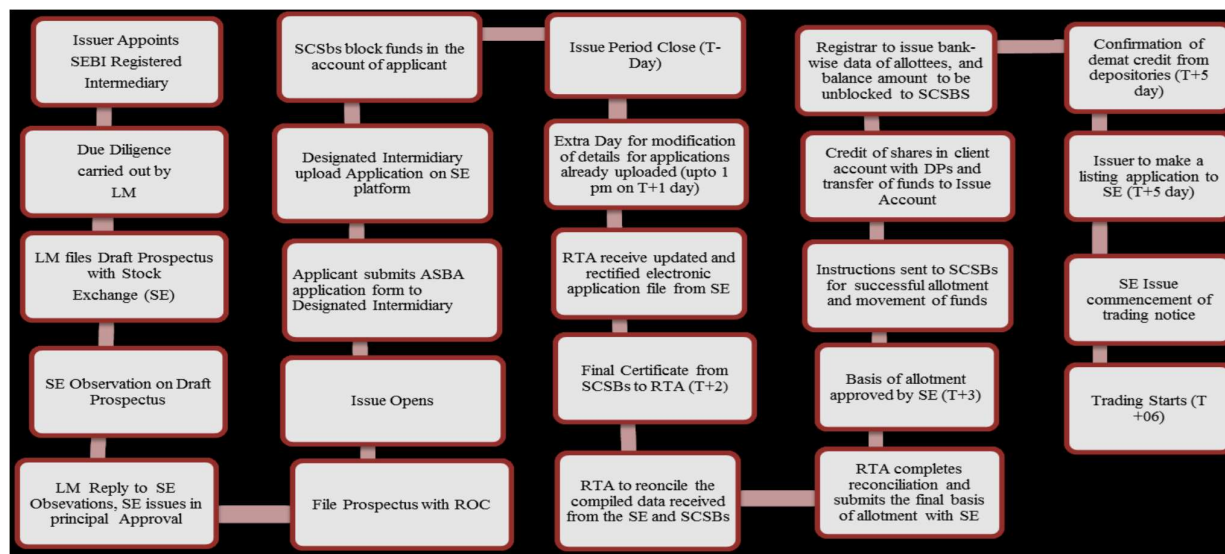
Issuer Appoints SEBI Registered Intermediary

Due Diligence carried out by LM

LM files Draft Prospectus with Stock Exchange (SE)

SE Observation on Draft Prospectus

LM Reply to SE Obsevations, SE issues in principal Approval

File Prospectus with ROC

Issue Opens

Applicant submits ASBA application form to Designated Intermidiary

Designated Intermidiary upload Application on SE platform

SCSBs block funds in the account of applicant

Issue Period Close (T-Day)

Extra Day for modification of details for applications already uploaded (upto 1 pm on T+1 day)

RTA receive updated and rectified electronic application file from SE

Final Certificate from SCSBs to RTA (T+2)

RTA to reconcile the compiled data received from the SE and SCSBs

RTA completes reconciliation and submits the final basis of allotment with SE

Basis of allotment approved by SE (T+3)

Instructions sent to SCSBs for successful allotment and movement of funds

Credit of shares in client account with DPs and transfer of funds to Issue Account

Registrar to issue bank-wise data of allottees, and balance amount to be unblocked to SCSBS

Confirmation of demat credit from depositories (T+5 day)

Issuer to make a listing application to SE (T+5 day)

SE Issue commencement of trading notice

Trading Starts (T +06)